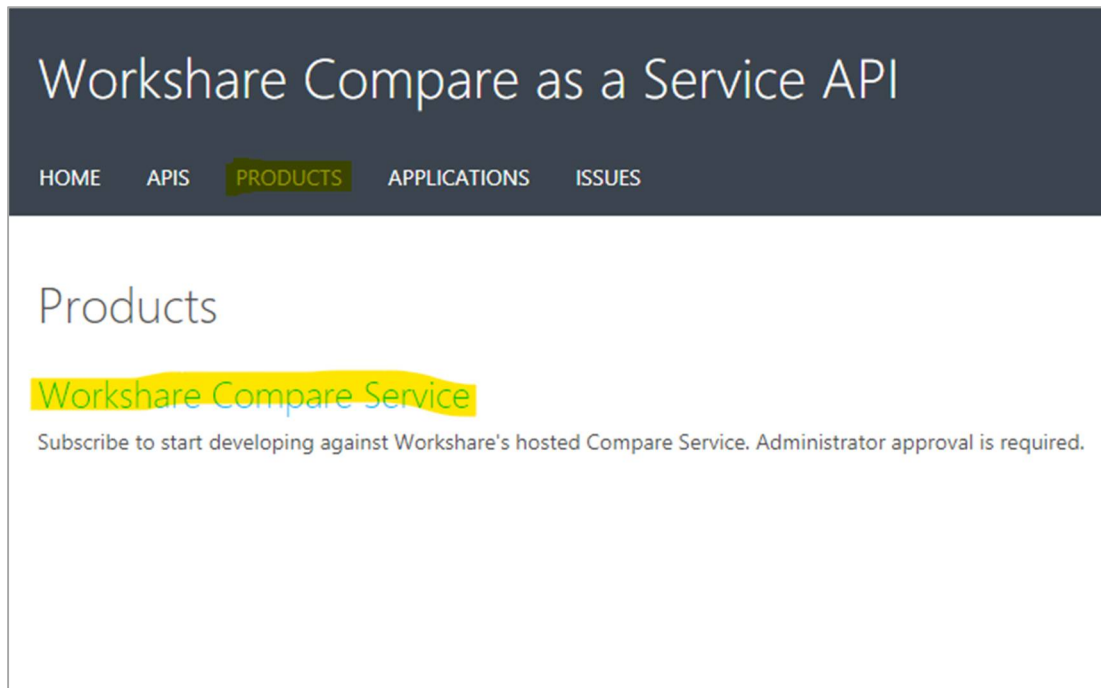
Workshare Compare as a Service API

HOME APIS PRODUCTS APPLICATIONS ISSUES

Products

Workshare Compare Service

Subscribe to start developing against Workshare's hosted Compare Service. Administrator approval is required.